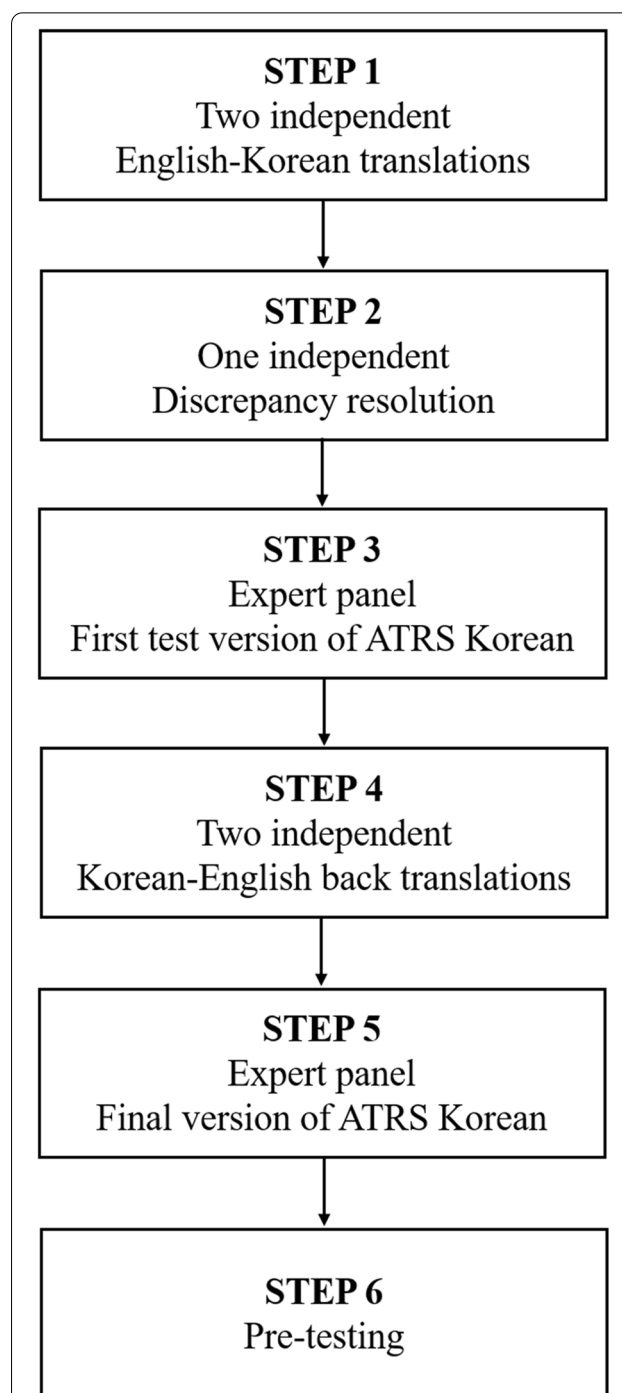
STEP 1
Two independent
English-Korean translations

STEP 2
One independent
Discrepancy resolution

STEP 3
Expert panel
First test version of ATRS Korean

STEP 4
Two independent
Korean-English back translations

STEP 5
Expert panel
Final version of ATRS Korean

STEP 6
Pre-testing